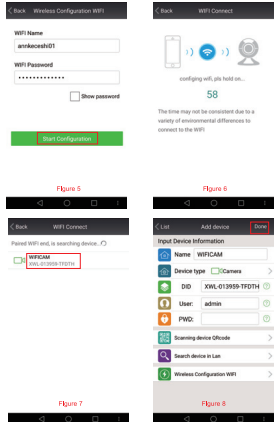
< Back Wireless Configuration WIFI

WIFI Name

annkeceshi01

WIFI Password

••••••••••••••

Show password

Start Configuration

Figure 5

< Back WIFI Connect

configing wifi, pls hold on...

58

The time may not be consistent due to a variety of environmental differences to connect to the WIFI

Figure 6

< Back WIFI Connect

Paired WiFi end, is searching device...

WIFICAM

XWL-013959-TFDTH

Figure 7

< List Add device Done

Input Device Information

Name WIFICAM

Device type Camera

DID XWL-013959-TFDTH

User: admin

PWD:

Scanning device QRcode

Search device in Lan

Wireless Configuration WIFI

Figure 8